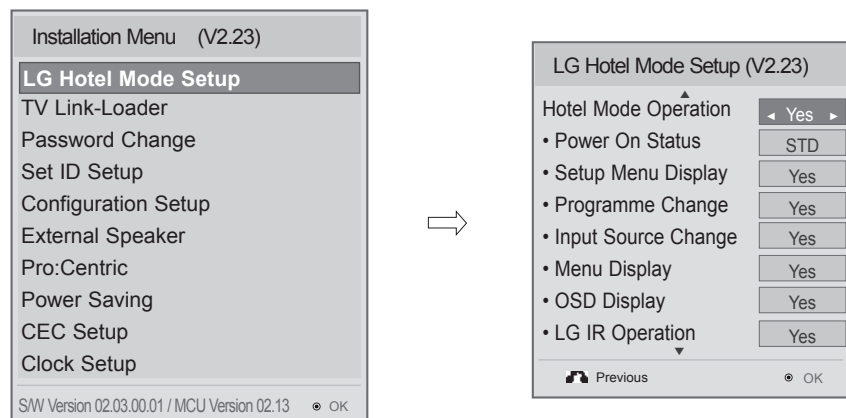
Installation Menu (V2.23)

LG Hotel Mode Setup
TV Link-Loader
Password Change
Set ID Setup
Configuration Setup
External Speaker
Pro:Centric
Power Saving
CEC Setup
Clock Setup

S/W Version 02.03.00.01 / MCU Version 02.13 ⊙ OK

LG Hotel Mode Setup (V2.23)

| | |
|---|---|
| Hotel Mode Operation | ◄ Yes ► |
| • Power On Status | STD |
| • Setup Menu Display | Yes |
| • Programme Change | Yes |
| • Input Source Change | Yes |
| • Menu Display | Yes |
| • OSD Display | Yes |
| • LG IR Operation | Yes |

Previous ⊙ OK